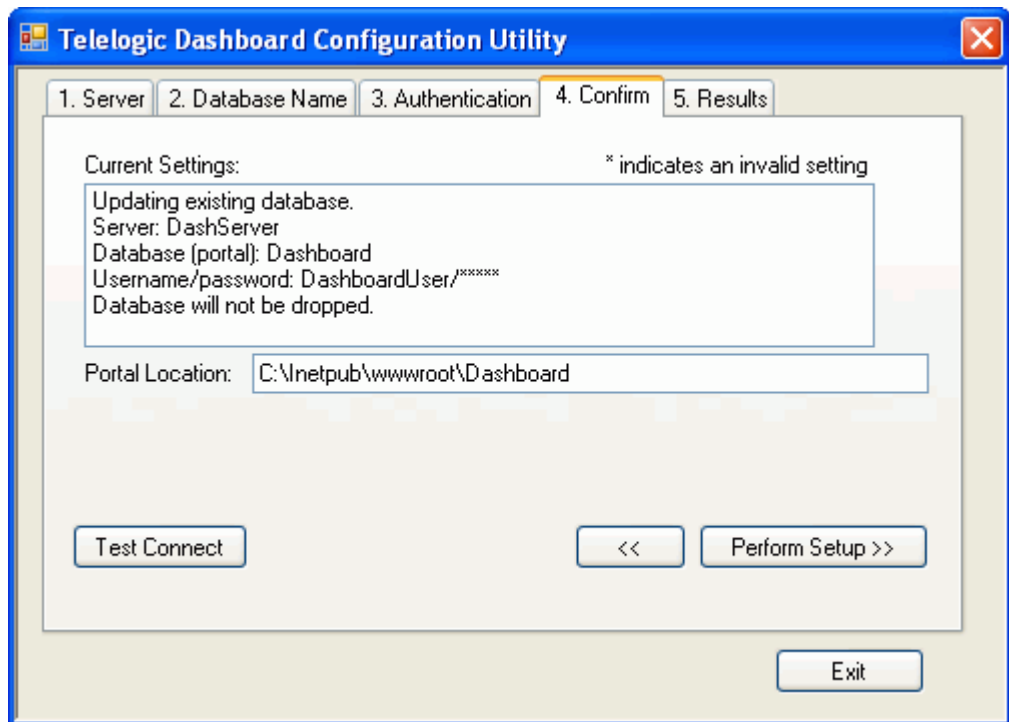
Telelogic Dashboard Configuration Utility

1. Server | 2. Database Name | 3. Authentication | 4. Confirm | 5. Results

Current Settings:

* indicates an invalid setting

Updating existing database.
Server: DashServer
Database (portal): Dashboard
Username/password: DashboardUser/*****
Database will not be dropped.

Portal Location: C:\Inetpub\wwwroot\Dashboard

Test Connect

<<

Perform Setup >>

Exit